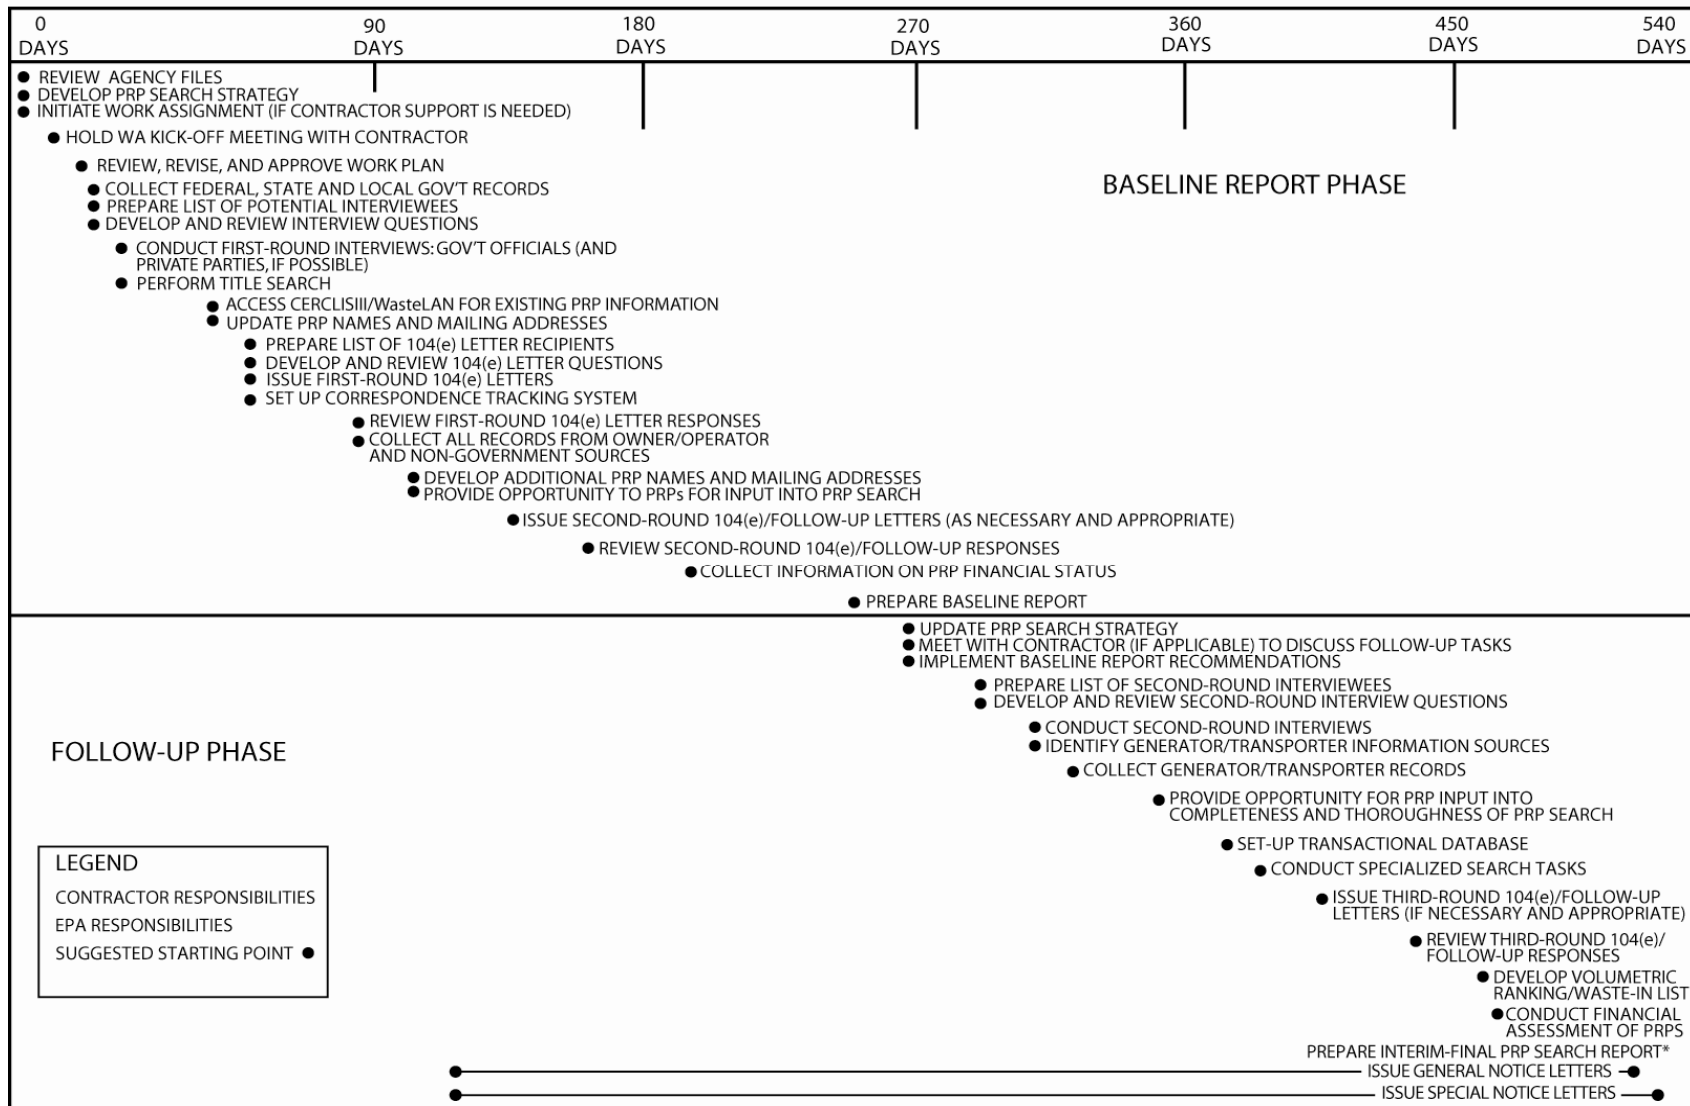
0 DAYS

90 DAYS

180 DAYS

270 DAYS

360 DAYS

450 DAYS

540 DAYS

REVIEW AGENCY FILES
DEVELOP PRP SEARCH STRATEGY
INITIATE WORK ASSIGNMENT (IF CONTRACTOR SUPPORT IS NEEDED)

HOLD WA KICK-OFF MEETING WITH CONTRACTOR

REVIEW, REVISE, AND APPROVE WORK PLAN

BASELINE REPORT PHASE

COLLECT FEDERAL, STATE AND LOCAL GOV'T RECORDS
PREPARE LIST OF POTENTIAL INTERVIEWEES
DEVELOP AND REVIEW INTERVIEW QUESTIONS

CONDUCT FIRST-ROUND INTERVIEWS: GOV'T OFFICIALS (AND PRIVATE PARTIES, IF POSSIBLE)
PERFORM TITLE SEARCH

ACCESS CERCLISIII/WasteLAN FOR EXISTING PRP INFORMATION
UPDATE PRP NAMES AND MAILING ADDRESSES

PREPARE LIST OF 104(e) LETTER RECIPIENTS
DEVELOP AND REVIEW 104(e) LETTER QUESTIONS
ISSUE FIRST-ROUND 104(e) LETTERS
SET UP CORRESPONDENCE TRACKING SYSTEM

REVIEW FIRST-ROUND 104(e) LETTER RESPONSES
COLLECT ALL RECORDS FROM OWNER/OPERATOR AND NON-GOVERNMENT SOURCES

DEVELOP ADDITIONAL PRP NAMES AND MAILING ADDRESSES
PROVIDE OPPORTUNITY TO PRPs FOR INPUT INTO PRP SEARCH

ISSUE SECOND-ROUND 104(e)/FOLLOW-UP LETTERS (AS NECESSARY AND APPROPRIATE)

REVIEW SECOND-ROUND 104(e)/FOLLOW-UP RESPONSES

COLLECT INFORMATION ON PRP FINANCIAL STATUS

PREPARE BASELINE REPORT

UPDATE PRP SEARCH STRATEGY
MEET WITH CONTRACTOR (IF APPLICABLE) TO DISCUSS FOLLOW-UP TASKS
IMPLEMENT BASELINE REPORT RECOMMENDATIONS

PREPARE LIST OF SECOND-ROUND INTERVIEWEES
DEVELOP AND REVIEW SECOND-ROUND INTERVIEW QUESTIONS

FOLLOW-UP PHASE

CONDUCT SECOND-ROUND INTERVIEWS
IDENTIFY GENERATOR/TRANSPORTER INFORMATION SOURCES

COLLECT GENERATOR/TRANSPORTER RECORDS

PROVIDE OPPORTUNITY FOR PRP INPUT INTO COMPLETENESS AND THOROUGHNESS OF PRP SEARCH

SET-UP TRANSACTIONAL DATABASE

CONDUCT SPECIALIZED SEARCH TASKS

ISSUE THIRD-ROUND 104(e)/FOLLOW-UP LETTERS (IF NECESSARY AND APPROPRIATE)

REVIEW THIRD-ROUND 104(e)/ FOLLOW-UP RESPONSES

DEVELOP VOLUMETRIC RANKING/WASTE-IN LIST

CONDUCT FINANCIAL ASSESSMENT OF PRPS

PREPARE INTERIM-FINAL PRP SEARCH REPORT*

ISSUE GENERAL NOTICE LETTERS

ISSUE SPECIAL NOTICE LETTERS

LEGEND
CONTRACTOR RESPONSIBILITIES
EPA RESPONSIBILITIES
SUGGESTED STARTING POINT